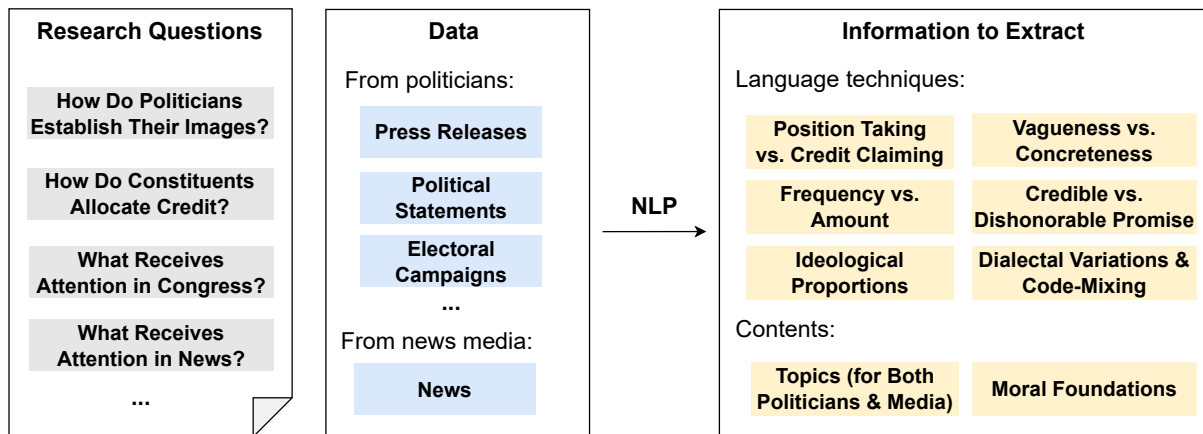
Research Questions

How Do Politicians Establish Their Images?

How Do Constituents Allocate Credit?

What Receives Attention in Congress?

What Receives Attention in News?

...

Data

From politicians:

Press Releases

Political Statements

Electoral Campaigns

...

From news media:

News

NLP

Information to Extract

Language techniques:

Position Taking vs. Credit Claiming

Vagueness vs. Concreteness

Frequency vs. Amount

Credible vs. Dishonorable Promise

Ideological Proportions

Dialectal Variations & Code-Mixing

Contents:

Topics (for Both Politicians & Media)

Moral Foundations